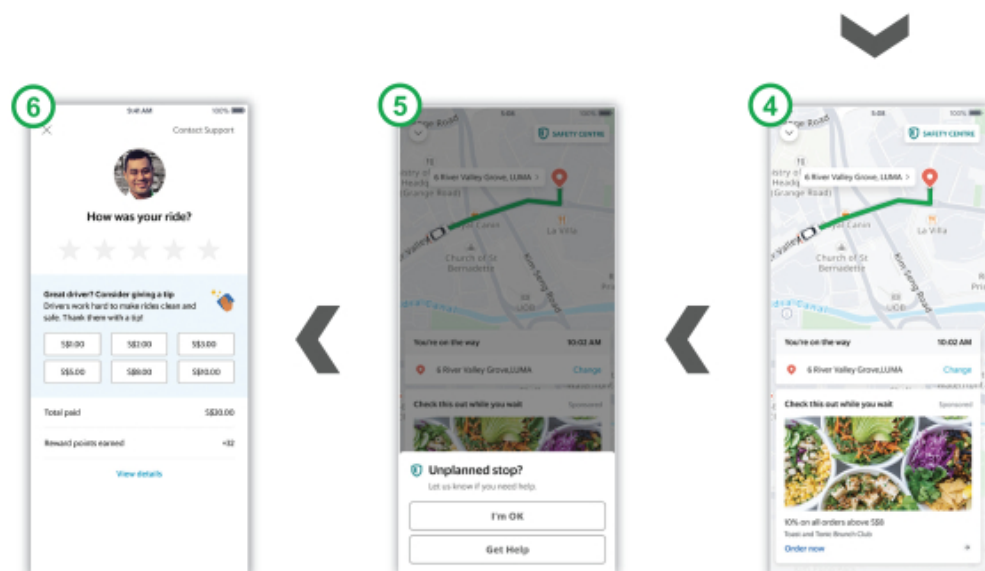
6

9:41 AM 100%

Contact Support

How was your ride?

Great driver? Consider giving a tip
Drivers work hard to make rides clean and safe. Thank them with a tip!

| S$1.00 | S$2.00 | S$3.00 |
|---|---|---|
| S$5.00 | S$8.00 | S$10.00 |

Total paid S$30.00

Reward points earned +32

View details

5

SAFETY CENTRE

6 River Valley Grove, LUMA >

Grange Road

Church of St Bernadette

La Villa

Kim Seng Road

UOB

You're on the way 10:02 AM

6 River Valley Grove,LUMA Change

Check this out while you wait Sponsored

Unplanned stop?
Let us know if you need help.

I'm OK

Get Help

4

5:08 100%

SAFETY CENTRE

6 River Valley Grove, LUMA >

(Grange Road)

Church of St Bernadette

La Villa

Kim Seng Road

UOB

You're on the way 10:02 AM

6 River Valley Grove,LUMA Change

Check this out while you wait Sponsored

10% on all orders above S$8
Toast and Tonic Brunch Club

Order now